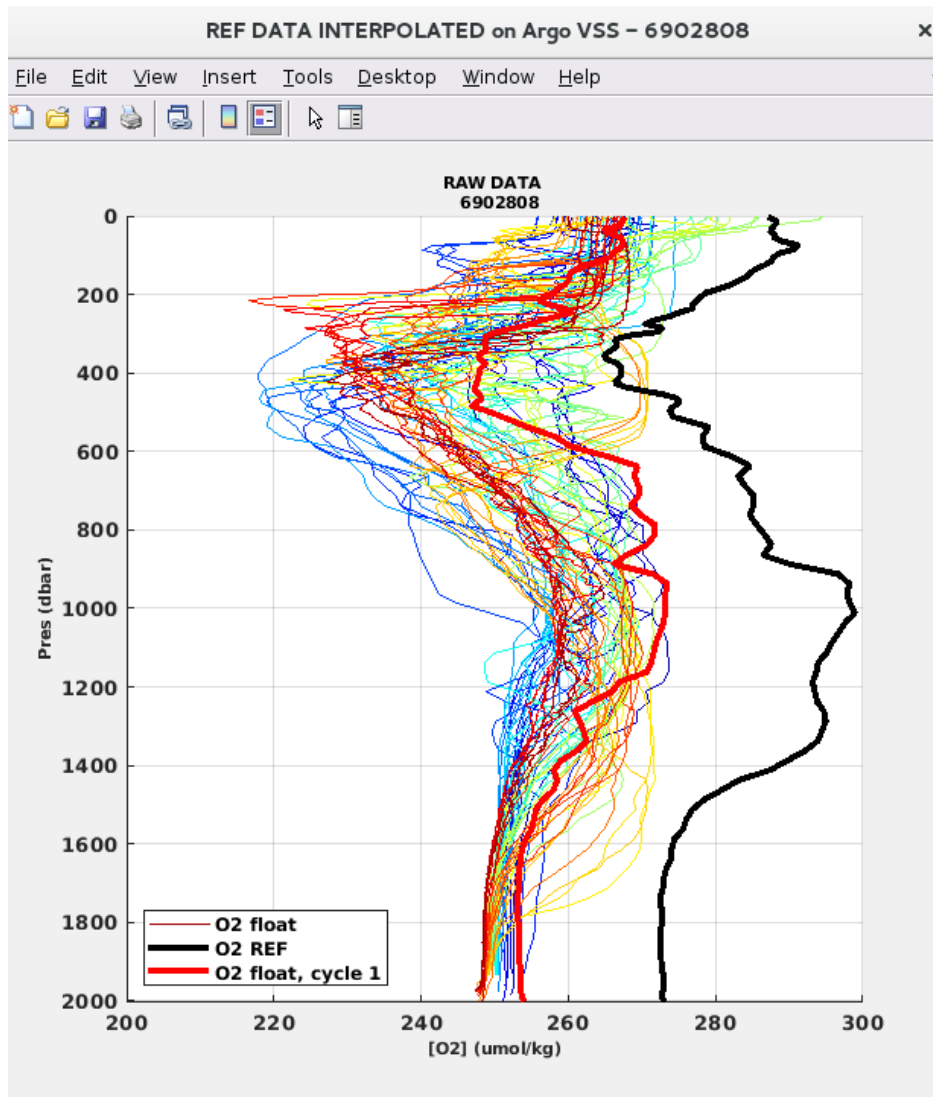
REF DATA INTERPOLATED on Argo VSS – 6902808

File Edit View Insert Tools Desktop Window Help

RAW DATA
6902808

Pres (dbar)

0
200
400
600
800
1000
1200
1400
1600
1800
2000

200 220 240 260 280 300

[O2] (umol/kg)

O2 float
O2 REF
O2 float, cycle 1